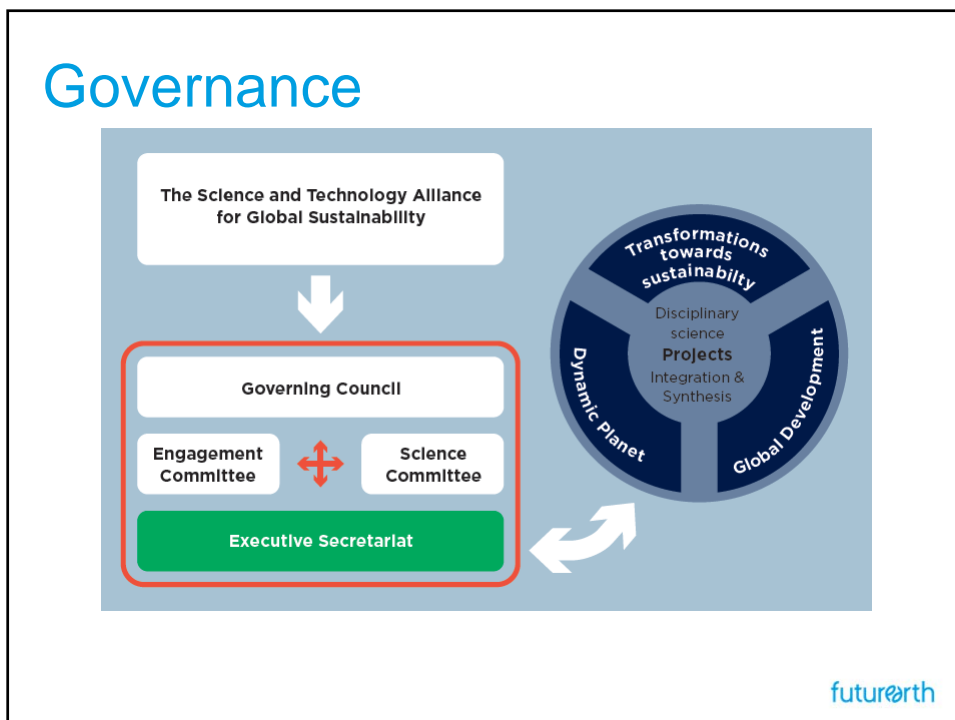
Governance

The Science and Technology Alliance for Global Sustainability

Governing Council

Engagement Committee

Science Committee

Executive Secretariat

Transformations towards sustainabilty

Dynamic Planet

Global Development

Disciplinary science

Projects

Integration & Synthesis

futurearth